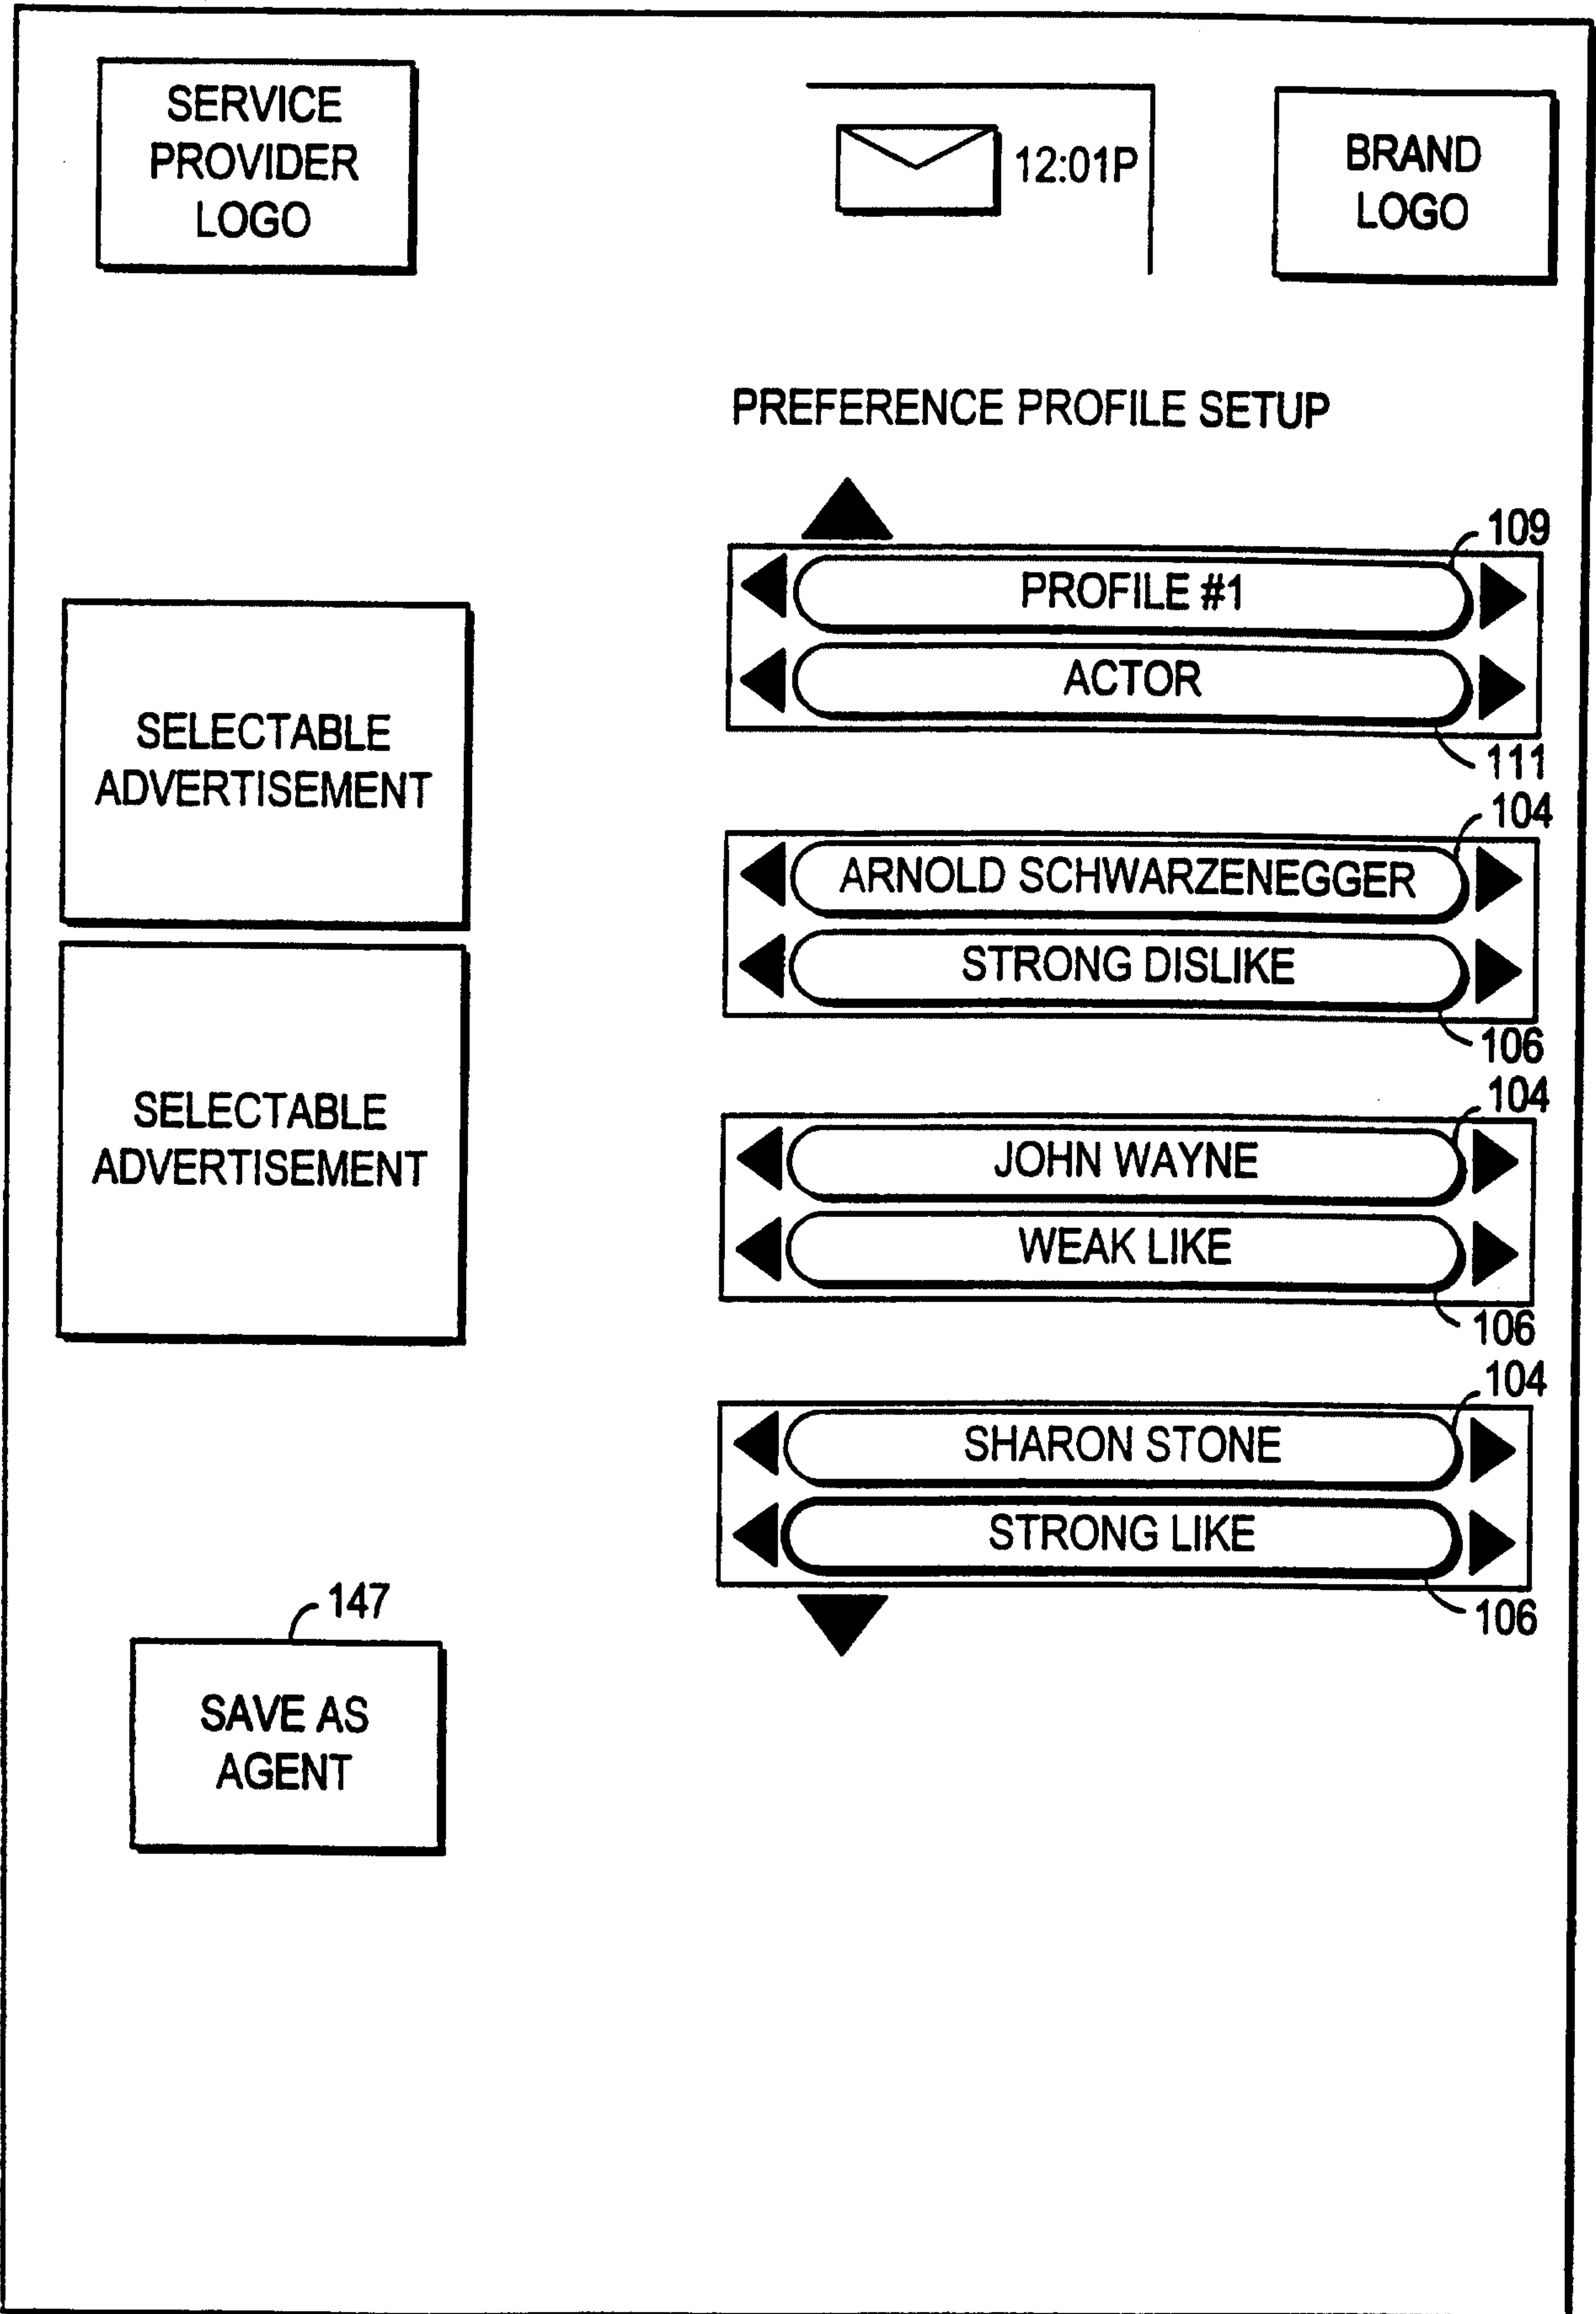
SERVICE PROVIDER LOGO

12:01P

BRAND LOGO

PREFERENCE PROFILE SETUP

109

PROFILE #1

ACTOR

111

SELECTABLE ADVERTISEMENT

104

ARNOLD SCHWARZENEGGER

STRONG DISLIKE

106

SELECTABLE ADVERTISEMENT

104

JOHN WAYNE

WEAK LIKE

106

104

SHARON STONE

STRONG LIKE

106

147

SAVE AS AGENT